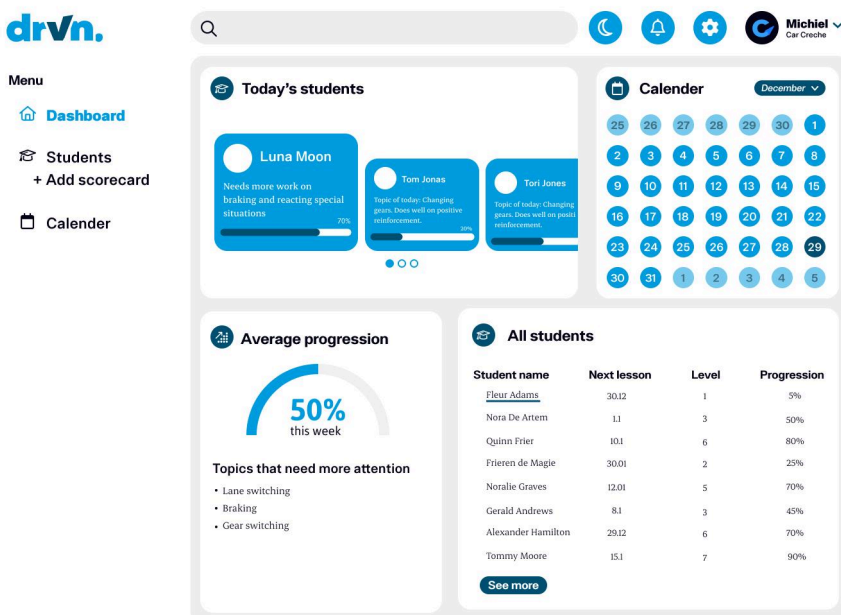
drvn.

Menu

Dashboard

Students

+ Add scorecard

Calender

Michiel
Car Creche

Today's students

Luna Moon
Needs more work on braking and reacting special situations
70%

Tom Jonas
Topic of today: Changing gears. Does well on positive reinforcement.
20%

Tori Jones
Topic of today: Changing gears. Does well on positi reinforcement.

Calender

December

25 26 27 28 29 30 1
2 3 4 5 6 7 8
9 10 11 12 13 14 15
16 17 18 19 20 21 22
23 24 25 26 27 28 29
30 31 1 2 3 4 5

Average progression

50%
this week

Topics that need more attention

• Lane switching
• Braking
• Gear switching

All students

| Student name | Next lesson | Level | Progression |
|---|---|---|---|
| Fleur Adams | 30.12 | 1 | 5% |
| Nora De Artem | 1.1 | 3 | 50% |
| Quinn Frier | 10.1 | 6 | 80% |
| Frieren de Magie | 30.01 | 2 | 25% |
| Noralie Graves | 12.01 | 5 | 70% |
| Gerald Andrews | 8.1 | 3 | 45% |
| Alexander Hamilton | 29.12 | 6 | 70% |
| Tommy Moore | 15.1 | 7 | 90% |

See more